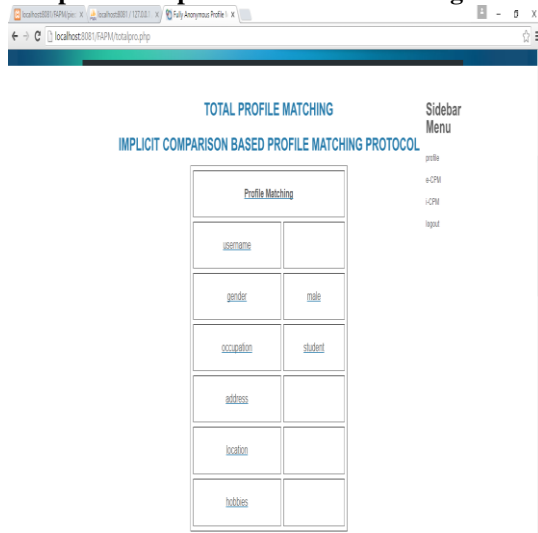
localhost:8081/FAPM/pro ×
localhost:8081 / 127.0.0.1 ×
Fully Anonymous Profile ×

localhost:8081/FAPM/totalpro.php

TOTAL PROFILE MATCHING

IMPLICIT COMPARISON BASED PROFILE MATCHING PROTOCOL

| Profile Matching | |
|---|---|
| username | |
| gender | male |
| occupation | student |
| address | |
| location | |
| hobbies | |

Sidebar Menu

profile

e-CPM

i-CPM

logout